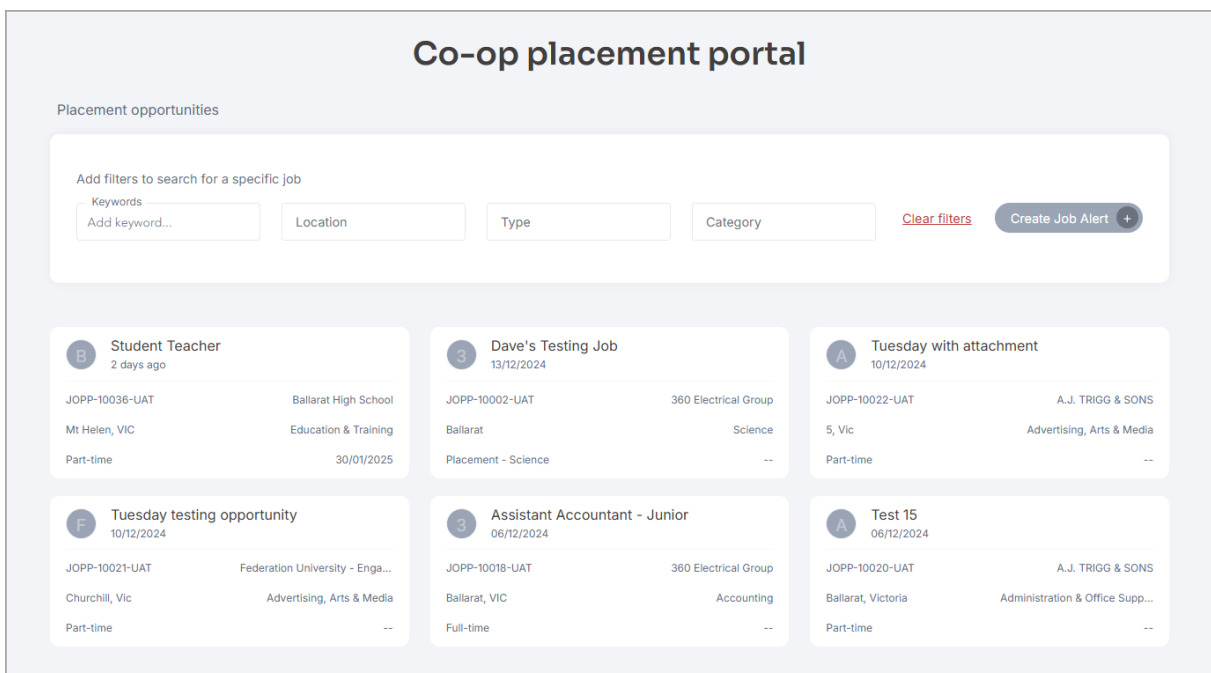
Co-op placement portal

Placement opportunities

Add filters to search for a specific job

Keywords
Add keyword...

Location

Type

Category

Clear filters

Create Job Alert +

B
Student Teacher
2 days ago
JOPP-10036-UAT
Ballarat High School
Mt Helen, VIC
Education & Training
Part-time
30/01/2025

3
Dave's Testing Job
13/12/2024
JOPP-10002-UAT
360 Electrical Group
Ballarat
Science
Placement - Science
--

A
Tuesday with attachment
10/12/2024
JOPP-10022-UAT
A.J. TRIGG & SONS
5, Vic
Advertising, Arts & Media
Part-time
--

F
Tuesday testing opportunity
10/12/2024
JOPP-10021-UAT
Federation University - Enga...
Churchill, Vic
Advertising, Arts & Media
Part-time
--

3
Assistant Accountant - Junior
06/12/2024
JOPP-10018-UAT
360 Electrical Group
Ballarat, VIC
Accounting
Full-time
--

A
Test 15
06/12/2024
JOPP-10020-UAT
A.J. TRIGG & SONS
Ballarat, Victoria
Administration & Office Supp...
Part-time
--